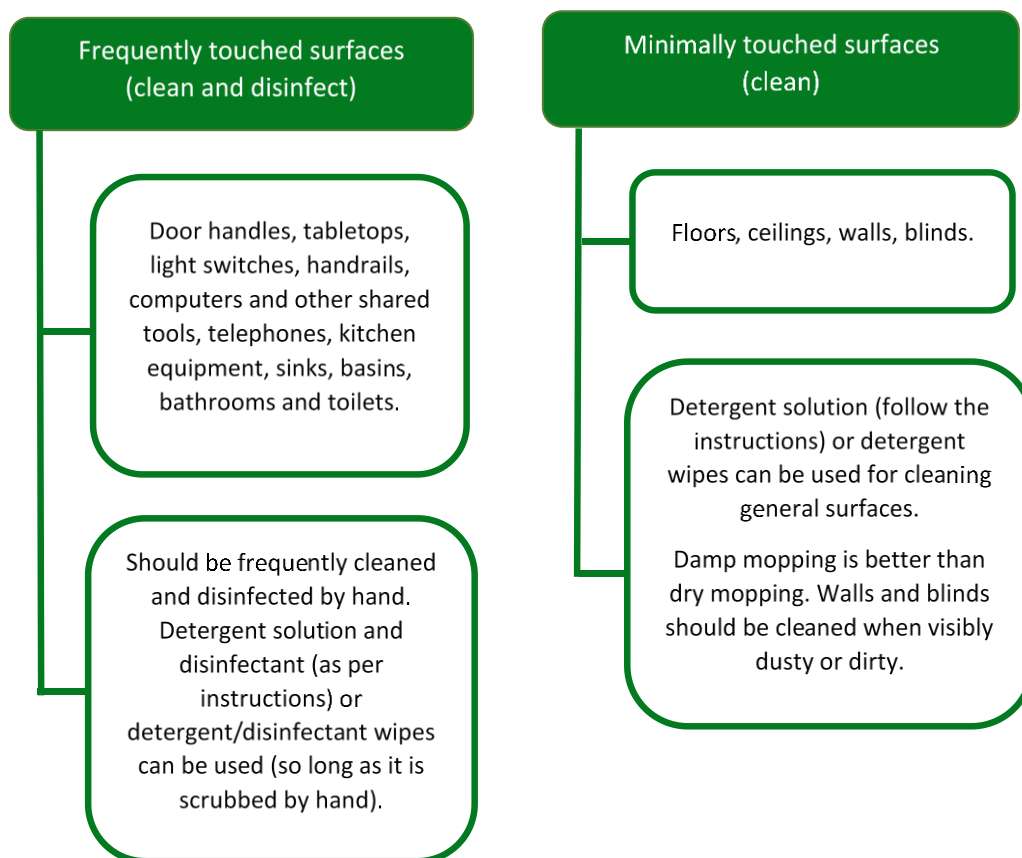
Frequently touched surfaces (clean and disinfect)

Door handles, tabletops, light switches, handrails, computers and other shared tools, telephones, kitchen equipment, sinks, basins, bathrooms and toilets.

Should be frequently cleaned and disinfected by hand. Detergent solution and disinfectant (as per instructions) or detergent/disinfectant wipes can be used (so long as it is scrubbed by hand).

Minimally touched surfaces (clean)

Floors, ceilings, walls, blinds.

Detergent solution (follow the instructions) or detergent wipes can be used for cleaning general surfaces.

Damp mopping is better than dry mopping. Walls and blinds should be cleaned when visibly dusty or dirty.